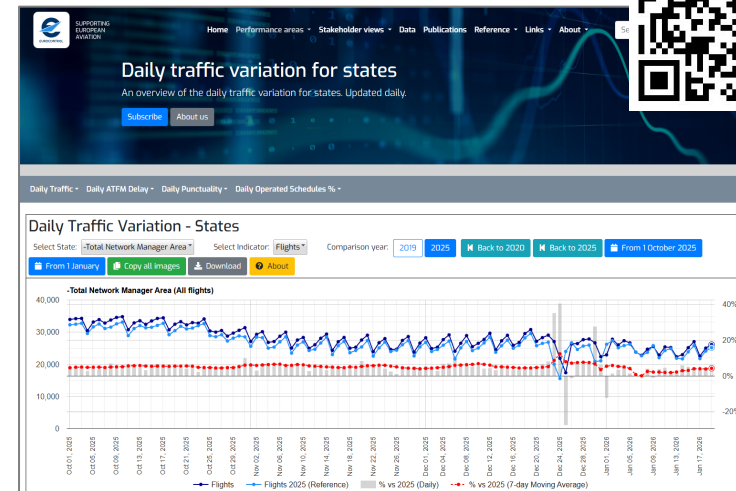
SUPPORTING EUROPEAN AVIATION

EUROCONTROL

Home Performance areas Stakeholder views Data Publications Reference Links About

Daily traffic variation for states

An overview of the daily traffic variation for states. Updated daily.

Subscribe About us

Daily Traffic Daily ATFM Delay Daily Punctuality Daily Operated Schedules %

Daily Traffic Variation - States

Select State: -Total Network Manager Area Select Indicator: Flights Comparison year: 2019 2025 Back to 2020 Back to 2025 From 1 October 2025

From 1 January Copy all images Download About

-Total Network Manager Area (All flights)

40,000
30,000
20,000
10,000
0

40%
20%
0%
-20%

Oct 01, 2025
Oct 05, 2025
Oct 09, 2025
Oct 13, 2025
Oct 17, 2025
Oct 21, 2025
Oct 25, 2025
Oct 29, 2025
Nov 02, 2025
Nov 06, 2025
Nov 10, 2025
Nov 14, 2025
Nov 18, 2025
Nov 22, 2025
Nov 26, 2025
Nov 30, 2025
Dec 04, 2025
Dec 08, 2025
Dec 12, 2025
Dec 16, 2025
Dec 20, 2025
Dec 24, 2025
Dec 28, 2025
Jan 01, 2026
Jan 05, 2026
Jan 09, 2026
Jan 13, 2026
Jan 17, 2026

Flights Flights 2025 (Reference) % vs 2025 (Daily) % vs 2025 (7-day Moving Average)